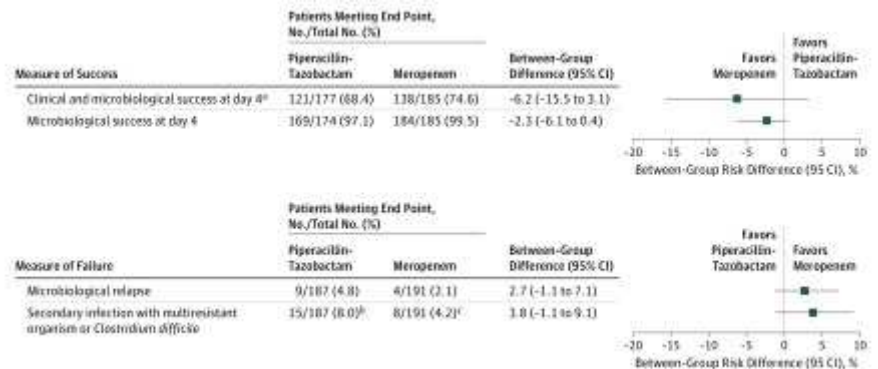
| Measure of Success | Patients Meeting End Point, No./Total No. (%) Piperacillin-Tazobactam | Meropenem | Between-Group Difference (95% CI) |
|---|---|---|---|
| Clinical and microbiological success at day 4$^a$ | 121/177 (68.4) | 138/185 (74.6) | −6.2 (−15.5 to 3.1) |
| Microbiological success at day 4 | 169/174 (97.1) | 184/185 (99.5) | −2.3 (−6.1 to 0.4) |

Favors Meropenem
Favors Piperacillin-Tazobactam

−20 −15 −10 −5 0 5 10
Between-Group Risk Difference (95 CI), %

| Measure of Failure | Patients Meeting End Point, No./Total No. (%) Piperacillin-Tazobactam | Meropenem | Between-Group Difference (95% CI) |
|---|---|---|---|
| Microbiological relapse | 9/187 (4.8) | 4/191 (2.1) | 2.7 (−1.1 to 7.1) |
| Secondary infection with multiresistant organism or Clostridium difficile | 15/187 (8.0)$^b$ | 8/191 (4.2)$^c$ | 3.8 (−1.1 to 9.1) |

Favors Piperacillin-Tazobactam
Favors Meropenem

−20 −15 −10 −5 0 5 10
Between-Group Risk Difference (95 CI), %